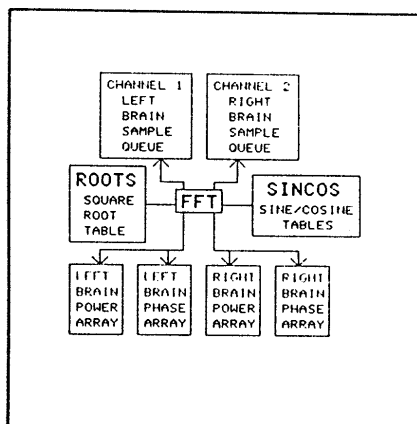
CHANNEL 1
LEFT
BRAIN
SAMPLE
QUEUE

CHANNEL 2
RIGHT
BRAIN
SAMPLE
QUEUE

ROOTS
SQUARE
ROOT
TABLE

FFT

SINCOS
SINE/COSINE
TABLES

LEFT
BRAIN
POWER
ARRAY

LEFT
BRAIN
PHASE
ARRAY

RIGHT
BRAIN
POWER
ARRAY

RIGHT
BRAIN
PHASE
ARRAY